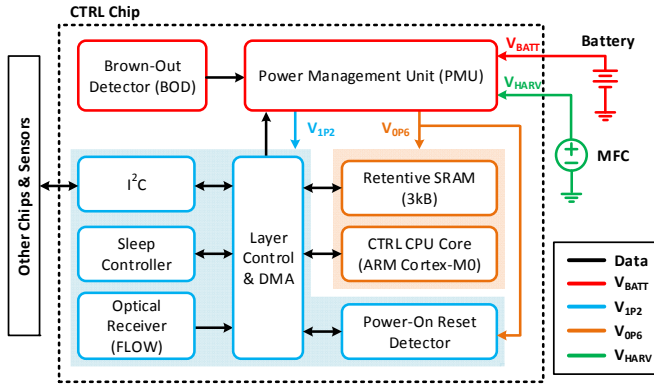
CTRL Chip

Other Chips & Sensors

Brown-Out Detector (BOD)

Power Management Unit (PMU)

$V_{BATT}$

Battery

$V_{HARV}$

MFC

$V_{1P2}$

$V_{0P6}$

$I^2C$

Layer Control & DMA

Retentive SRAM (3kB)

Sleep Controller

CTRL CPU Core (ARM Cortex-M0)

Optical Receiver (FLOW)

Power-On Reset Detector

Data

$V_{BATT}$

$V_{1P2}$

$V_{0P6}$

$V_{HARV}$